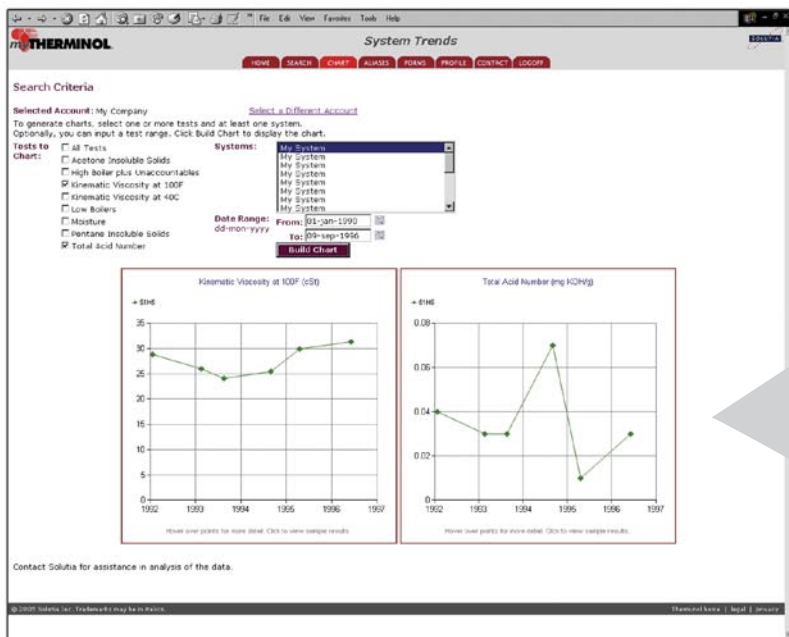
File Edit View Favorites Tools Help

myTHERMINOL

System Trends

SOLUTIA

HOME SEARCH CHART ALIASES FORMS PROFILE CONTACT LOGOFF

Search Criteria

Selected Account: My Company

Select a Different Account

To generate charts, select one or more tests and at least one system. Optionally, you can input a test range. Click Build Chart to display the chart.

Tests to Chart:
All Tests
Acetone Insoluble Solids
High Boiler plus Unaccountables
Kinematic Viscosity at 100F
Kinematic Viscosity at 40C
Low Boilers
Moisture
Pentane Insoluble Solids
Total Acid Number

Systems:
My System
My System
My System
My System
My System
My System
My System
My System

Date Range: dd-mon-yyyy
From: 01-jan-1990
To: 09-sep-1996

Build Chart

Kinematic Viscosity at 100F (cSt)

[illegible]

35
30
25
20
15
10
5
0
1992 1993 1994 1995 1996 1997

Hover over points for more detail. Click to view sample results.

Total Acid Number (mg KOH/g)

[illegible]

0.08
0.06
0.04
0.02
0
1992 1993 1994 1995 1996 1997

Hover over points for more detail. Click to view sample results.

Contact Solutia for assistance in analysis of the data.

© 2005 Solutia Inc. Trademarks may be in italics.

Therminol home | legal | privacy